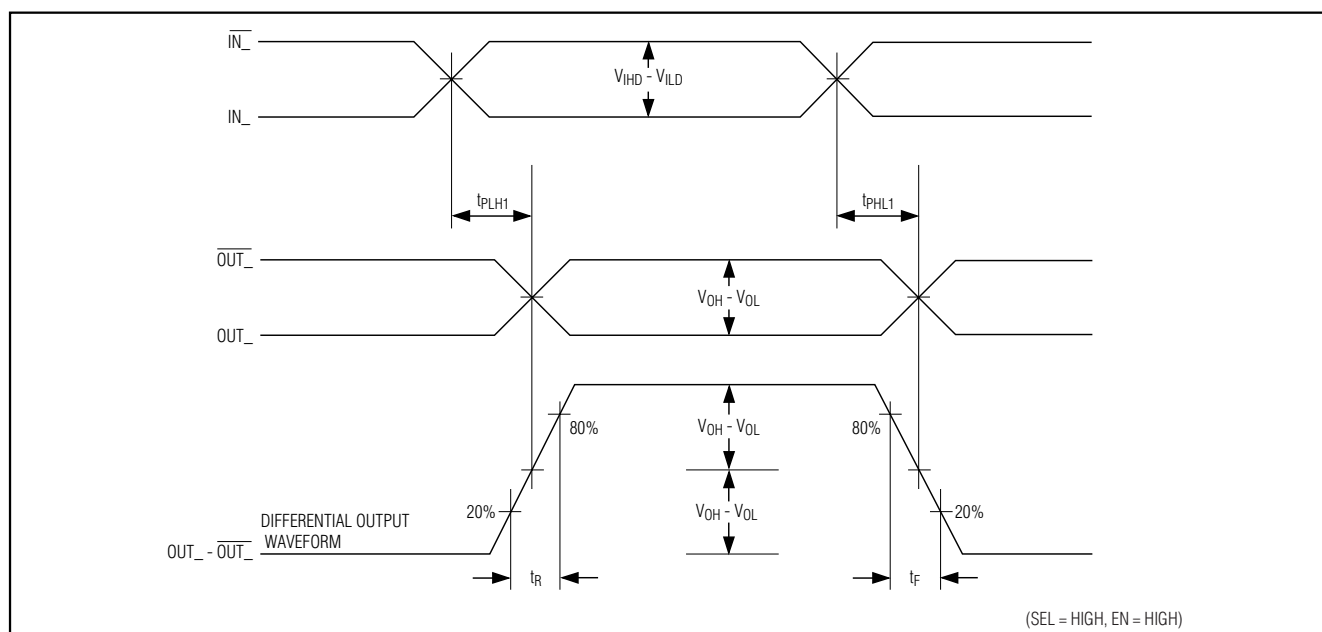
$\overline{IN\_}$

IN_

$V_{IHD} - V_{ILD}$

$t_{PLH1}$

$t_{PHL1}$

$\overline{OUT\_}$

OUT_

$V_{OH} - V_{OL}$

$V_{OH} - V_{OL}$

80%

80%

$V_{OH} - V_{OL}$

20%

20%

DIFFERENTIAL OUTPUT WAVEFORM

OUT_ - $\overline{OUT\_}$

$t_R$

$t_F$

(SEL = HIGH, EN = HIGH)